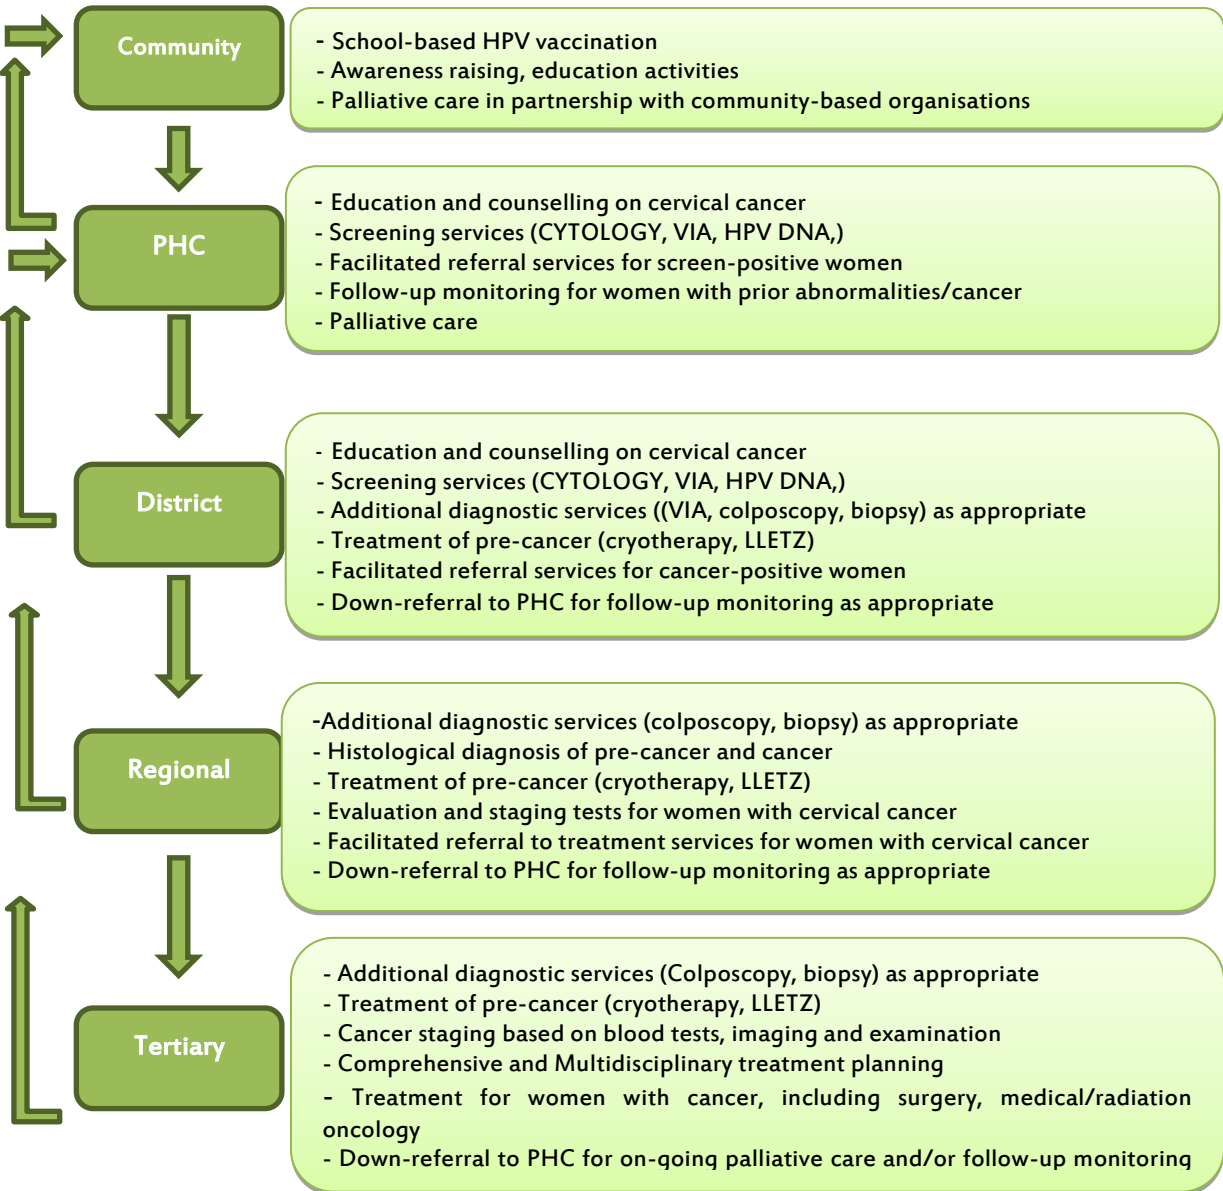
Community

- School-based HPV vaccination
- Awareness raising, education activities
- Palliative care in partnership with community-based organisations

PHC

- Education and counselling on cervical cancer
- Screening services (CYTOLOGY, VIA, HPV DNA,)
- Facilitated referral services for screen-positive women
- Follow-up monitoring for women with prior abnormalities/cancer
- Palliative care

District

- Education and counselling on cervical cancer
- Screening services (CYTOLOGY, VIA, HPV DNA,)
- Additional diagnostic services ((VIA, colposcopy, biopsy) as appropriate
- Treatment of pre-cancer (cryotherapy, LLETZ)
- Facilitated referral services for cancer-positive women
- Down-referral to PHC for follow-up monitoring as appropriate

Regional

-Additional diagnostic services (colposcopy, biopsy) as appropriate
- Histological diagnosis of pre-cancer and cancer
- Treatment of pre-cancer (cryotherapy, LLETZ)
- Evaluation and staging tests for women with cervical cancer
- Facilitated referral to treatment services for women with cervical cancer
- Down-referral to PHC for follow-up monitoring as appropriate

Tertiary

- Additional diagnostic services (Colposcopy, biopsy) as appropriate
- Treatment of pre-cancer (cryotherapy, LLETZ)
- Cancer staging based on blood tests, imaging and examination
- Comprehensive and Multidisciplinary treatment planning
- Treatment for women with cancer, including surgery, medical/radiation oncology
- Down-referral to PHC for on-going palliative care and/or follow-up monitoring